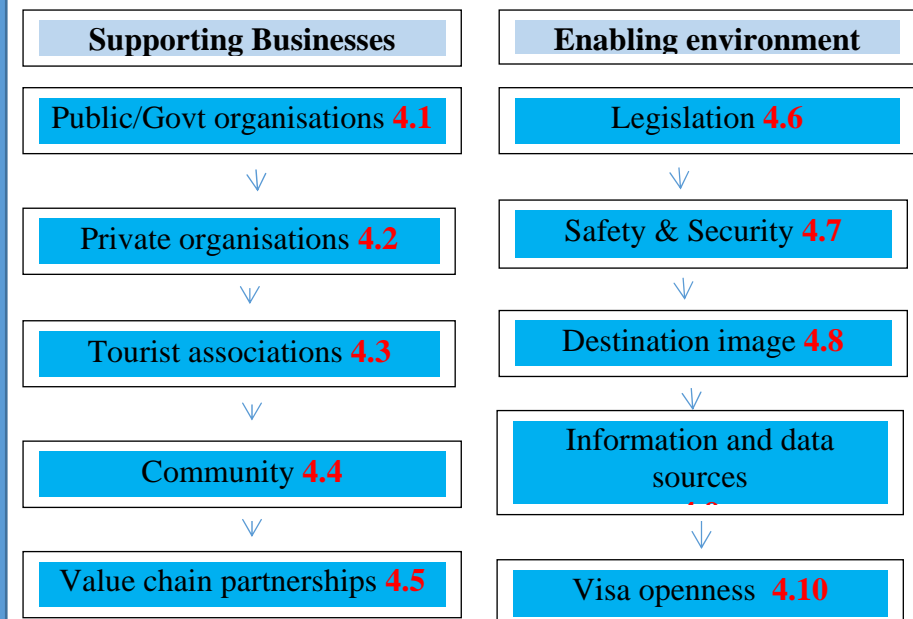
Supporting Businesses

Public/Govt organisations 4.1

Private organisations 4.2

Tourist associations 4.3

Community 4.4

Value chain partnerships 4.5

Enabling environment

Legislation 4.6

Safety & Security 4.7

Destination image 4.8

Information and data sources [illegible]

Visa openness 4.10